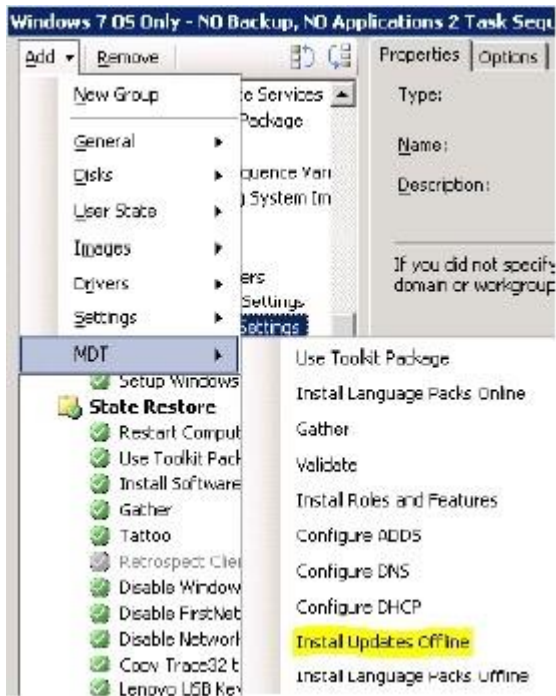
Windows 7 OS Only - NO Backup, NO Applications 2 Task Sequ

Add ▾ Remove

Properties Options

New Group

e Services
Package

General
Disks
User State
Images
Drivers
Settings
MDT

quence Vari
System Im

ers
Settings
Settings

Type:

Name:

Description:

If you did not specify
domain or workgroup

Setup Windows
State Restore
Restart Comput
Use Toolkit Pack
Install Software
Gather
Tattoo
Retrospect Clie
Disable Window
Disable FirstNet
Disable Network
Copy Trace32 t
Lenovo USB Key

Use Toolkit Package
Install Language Packs Online
Gather
Validate
Install Roles and Features
Configure ADDS
Configure DNS
Configure DHCP
Install Updates Offline
Install Language Packs Offline